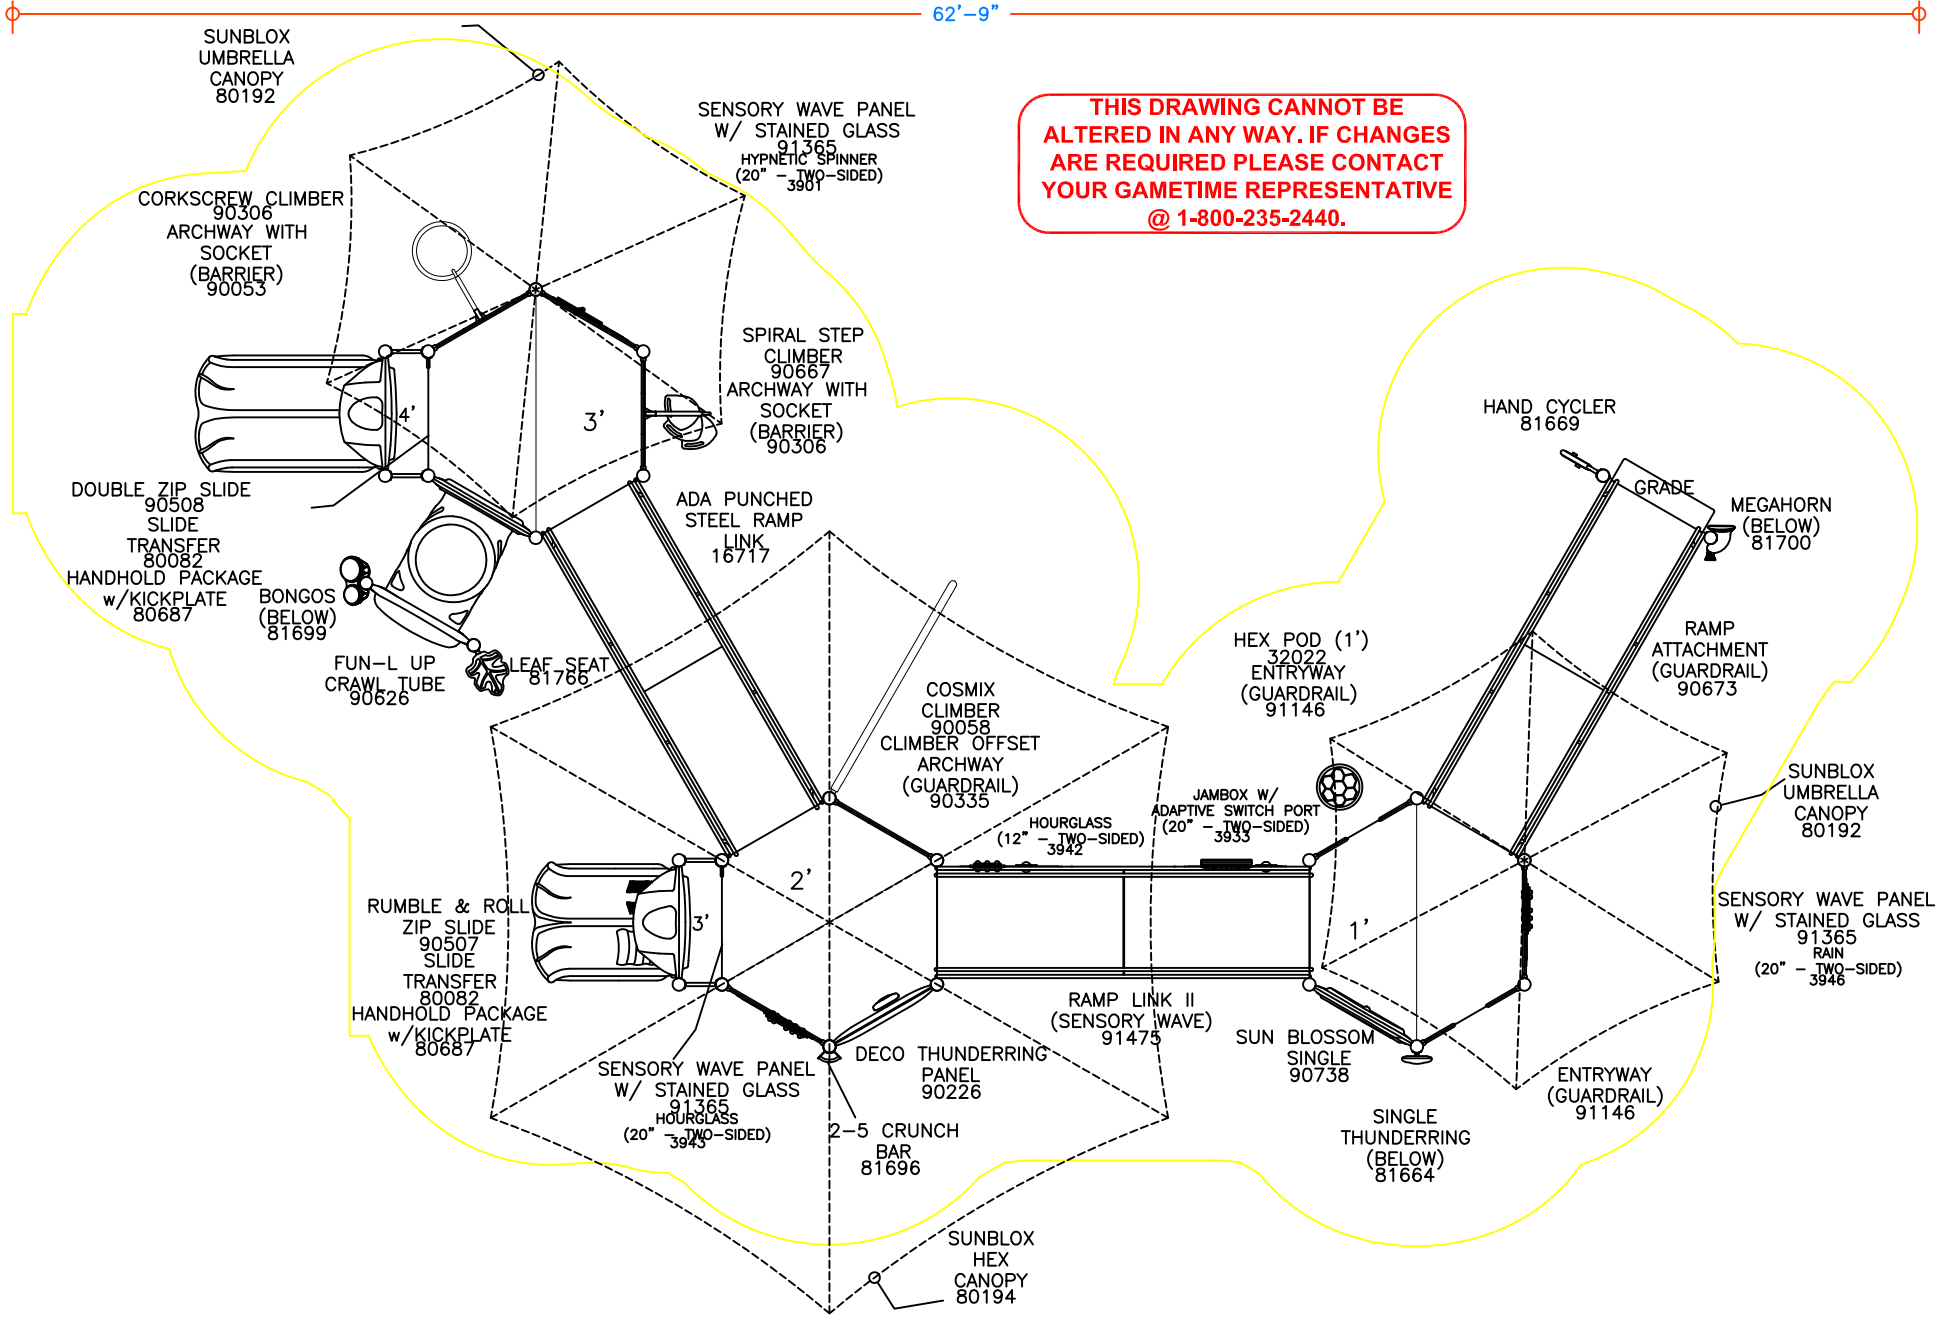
62'–9"

SUNBLOX UMBRELLA CANOPY 80192

SENSORY WAVE PANEL W/ STAINED GLASS 91365 HYPNETIC SPINNER (20" – TWO-SIDED) 3901

THIS DRAWING CANNOT BE ALTERED IN ANY WAY. IF CHANGES ARE REQUIRED PLEASE CONTACT YOUR GAMETIME REPRESENTATIVE @ 1-800-235-2440.

CORKSCREW CLIMBER 90306 ARCHWAY WITH SOCKET (BARRIER) 90053

SPIRAL STEP CLIMBER 90667 ARCHWAY WITH SOCKET (BARRIER) 90306

4'

3'

HAND CYCLER 81669

GRADE

MEGAHORN (BELOW) 81700

DOUBLE ZIP SLIDE 90508 SLIDE TRANSFER 80082 HANDHOLD PACKAGE w/KICKPLATE 80687

ADA PUNCHED STEEL RAMP LINK 16717

BONGOS (BELOW) 81699

RAMP ATTACHMENT (GUARDRAIL) 90673

HEX POD (1') 32022 ENTRYWAY (GUARDRAIL) 91146

FUN–L UP CRAWL TUBE 90626

LEAF SEAT 81766

COSMIX CLIMBER 90058 CLIMBER OFFSET ARCHWAY (GUARDRAIL) 90335

SUNBLOX UMBRELLA CANOPY 80192

JAMBOX W/ ADAPTIVE SWITCH PORT (20" – TWO-SIDED) 3933

HOURGLASS (12" – TWO-SIDED) 3942

2'

SENSORY WAVE PANEL W/ STAINED GLASS 91365 RAIN (20" – TWO-SIDED) 3946

RUMBLE & ROLL ZIP SLIDE 90507 SLIDE TRANSFER 80082 HANDHOLD PACKAGE w/KICKPLATE 80687

3'

1'

RAMP LINK II (SENSORY WAVE) 91475

SUN BLOSSOM SINGLE 90738

ENTRYWAY (GUARDRAIL) 91146

SENSORY WAVE PANEL W/ STAINED GLASS 91365 HOURGLASS (20" – TWO-SIDED) 3943

DECO THUNDERRING PANEL 90226

2–5 CRUNCH BAR 81696

SINGLE THUNDERRING (BELOW) 81664

SUNBLOX HEX CANOPY 80194